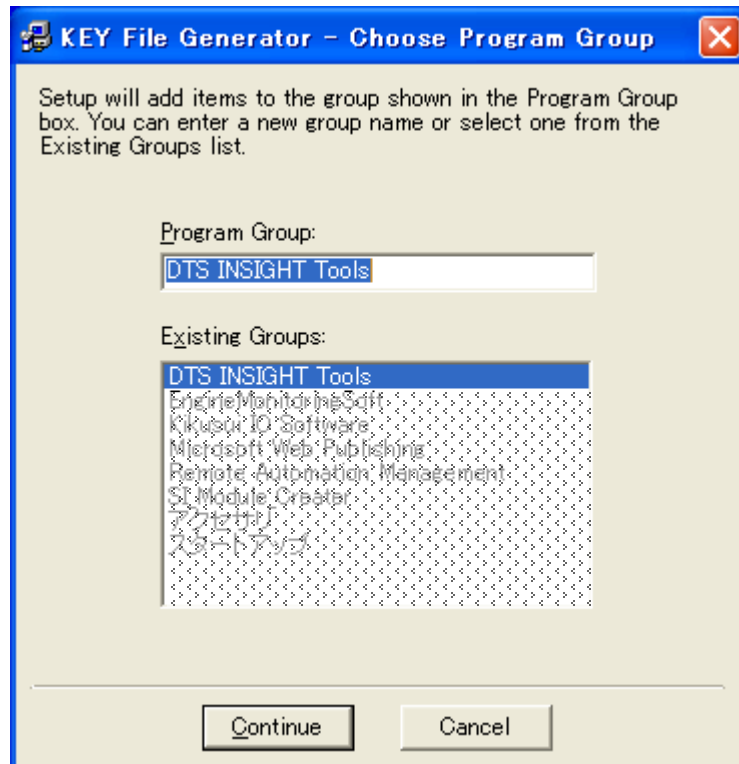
KEY File Generator - Choose Program Group

Setup will add items to the group shown in the Program Group box. You can enter a new group name or select one from the Existing Groups list.

Program Group:

DTS INSIGHT Tools

Existing Groups:

DTS INSIGHT Tools
EngineMonitorInsSoft
Kikusui IO Software
Microsoft Web Publishing
Remote Automation Management
SI Module Creator
アクセサリ
スタートアップ

Continue

Cancel